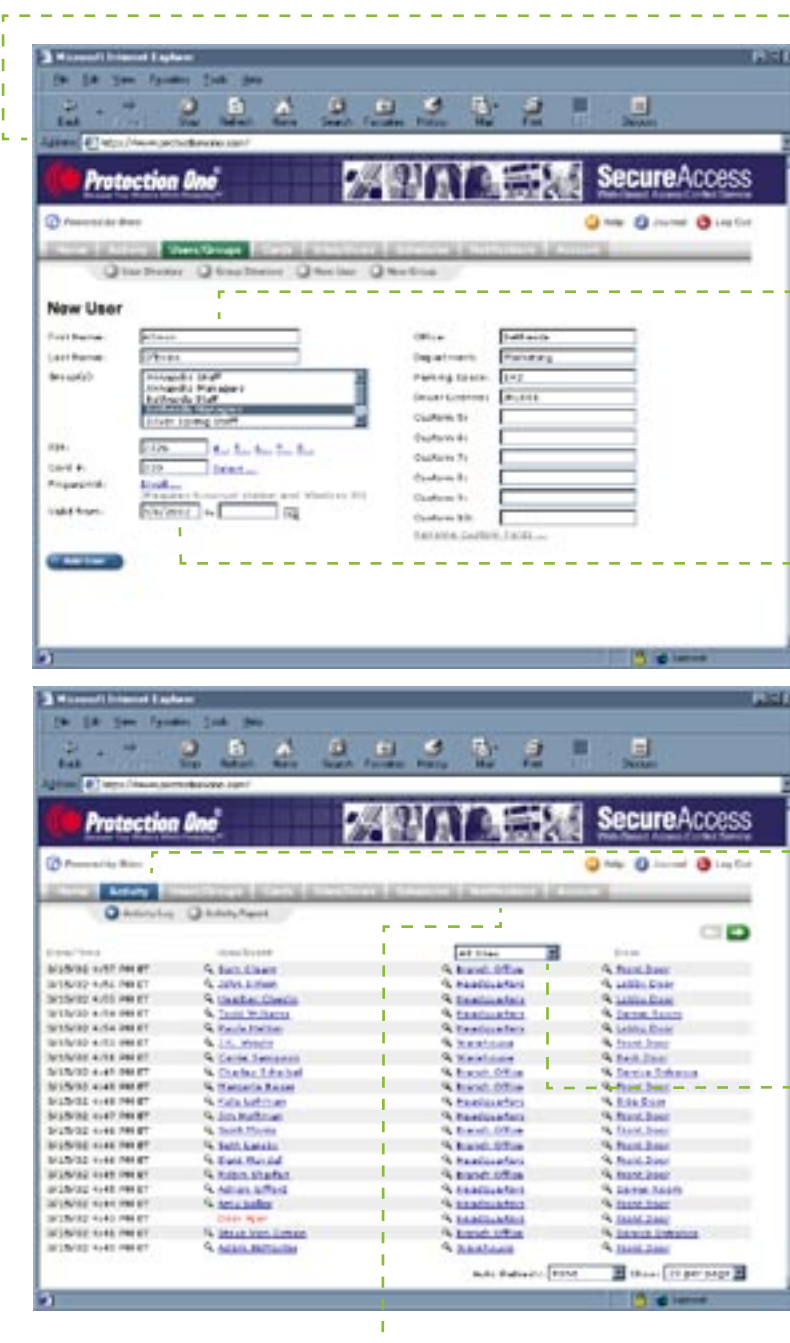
Microsoft Internet Explorer

File Edit View Favorites Tools Help

Back Stop Refresh Home Search Favorites History Mail Print Discuss

Address https://www.protectionone.com/

Protection One

SecureAccess
Web-Based Access Control Service

Help Journal Log Out

Home Activity Users/Groups Cards Sites/Doors Schedules Notifications Account

User Directory Group Directory New User New Group

New User

First Name: Alison
Last Name: Officer
Group(s): Annapolis Staff, Annapolis Managers, Bethesda Staff, Bethesda Managers, Silver Spring Staff
PIN: 1326
Card #: 220 Select ...
Fingerprint: Enroll...
Valid from: 5/24/2002 to

Office: Bethesda
Department: Marketing
Parking Space: 242
Driver License: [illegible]
Custom 3:
Custom 4:
Custom 5:
Custom 6:
Custom 7:
Custom 8:
Rename Custom Fields ...

Add User

Microsoft Internet Explorer

File Edit View Favorites Tools Help

Back Stop Refresh Home Search Favorites History Mail Print Discuss

Address https://www.protectionone.com/

Protection One

SecureAccess
Web-Based Access Control Service

Help Journal Log Out

Home Activity Users/Groups Cards Sites/Doors Schedules Notifications Account

Activity Log Activity Report

| Date/Time | User/Event | All Sites | Door |
|---|---|---|---|
| 3/15/02 4:57 PM ET | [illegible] | Branch Office | Front Door |
| 3/15/02 4:56 PM ET | John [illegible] | Headquarters | Lobby Door |
| 3/15/02 4:55 PM ET | Heather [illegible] | Headquarters | Lobby Door |
| 3/15/02 4:54 PM ET | Todd Williams | Headquarters | Server Room |
| 3/15/02 4:54 PM ET | Paula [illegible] | Headquarters | Lobby Door |
| 3/15/02 4:53 PM ET | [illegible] | Warehouse | Front Door |
| 3/15/02 4:52 PM ET | Carrie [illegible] | Warehouse | Back Door |
| 3/15/02 4:48 PM ET | Charles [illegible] | Branch Office | Service Entrance |
| 3/15/02 4:48 PM ET | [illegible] | Branch Office | Front Door |
| 3/15/02 4:47 PM ET | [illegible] | Headquarters | Side Door |
| 3/15/02 4:47 PM ET | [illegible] | Headquarters | Front Door |
| 3/15/02 4:46 PM ET | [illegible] | Branch Office | Front Door |
| 3/15/02 4:46 PM ET | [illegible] | Branch Office | Front Door |
| 3/15/02 4:46 PM ET | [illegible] | Headquarters | Front Door |
| 3/15/02 4:45 PM ET | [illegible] | Branch Office | Front Door |
| 3/15/02 4:45 PM ET | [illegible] | Headquarters | Server Room |
| 3/15/02 4:45 PM ET | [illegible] | Headquarters | Front Door |
| 3/15/02 4:43 PM ET | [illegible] | Headquarters | Front Door |
| 3/15/02 4:43 PM ET | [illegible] | Branch Office | Service Entrance |
| 3/15/02 4:42 PM ET | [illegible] | Warehouse | Front Door |

Auto Refresh: none Show: 20 per page